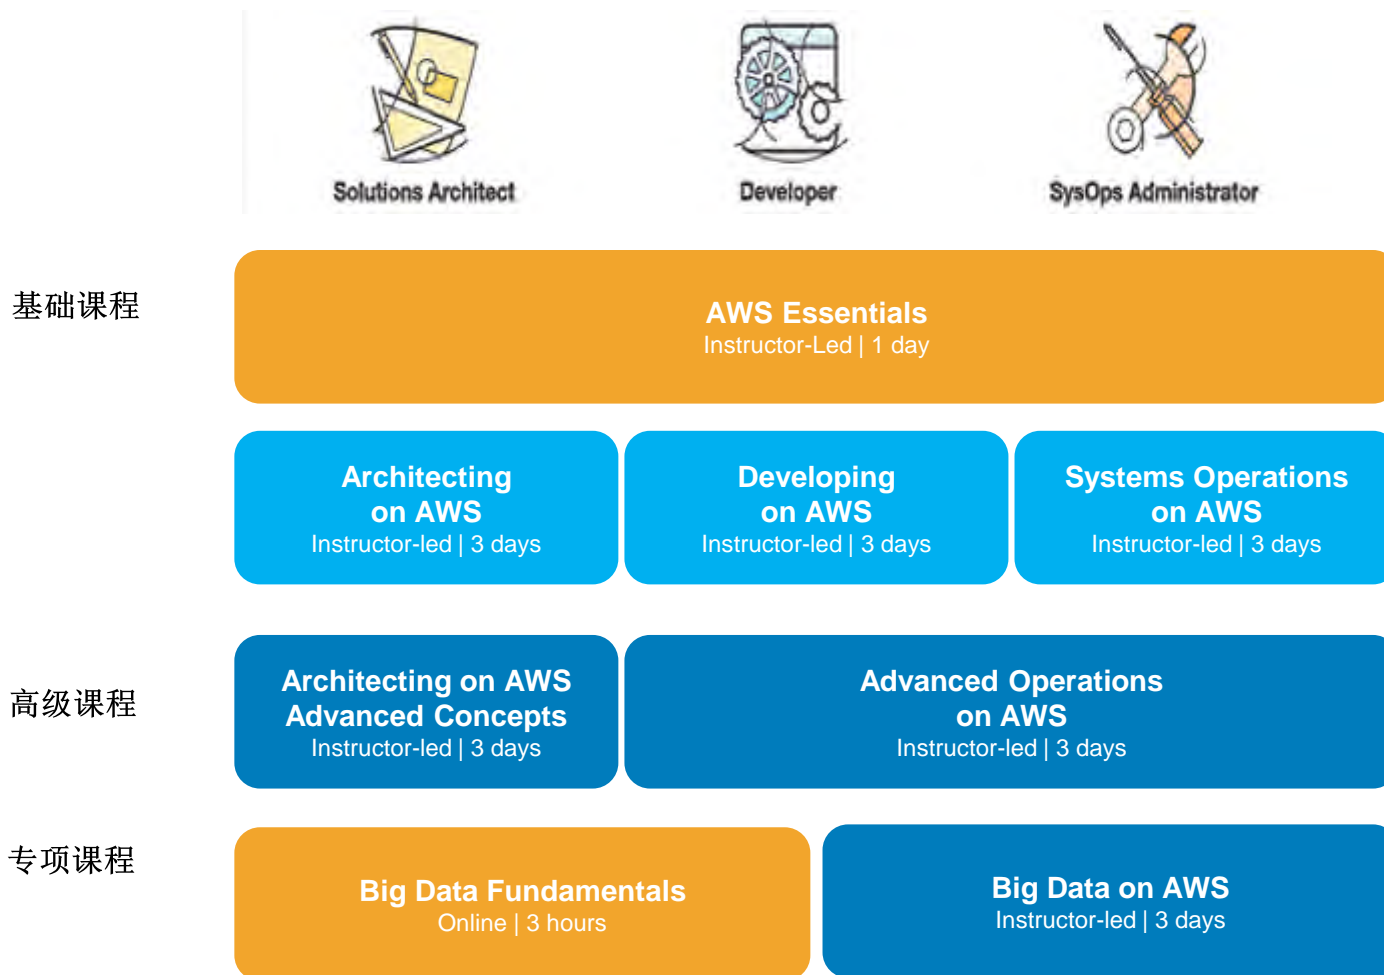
Solutions Architect

Developer

SysOps Administrator

基础课程

AWS Essentials
Instructor-Led | 1 day

Architecting on AWS
Instructor-led | 3 days

Developing on AWS
Instructor-led | 3 days

Systems Operations on AWS
Instructor-led | 3 days

高级课程

Architecting on AWS Advanced Concepts
Instructor-led | 3 days

Advanced Operations on AWS
Instructor-led | 3 days

专项课程

Big Data Fundamentals
Online | 3 hours

Big Data on AWS
Instructor-led | 3 days